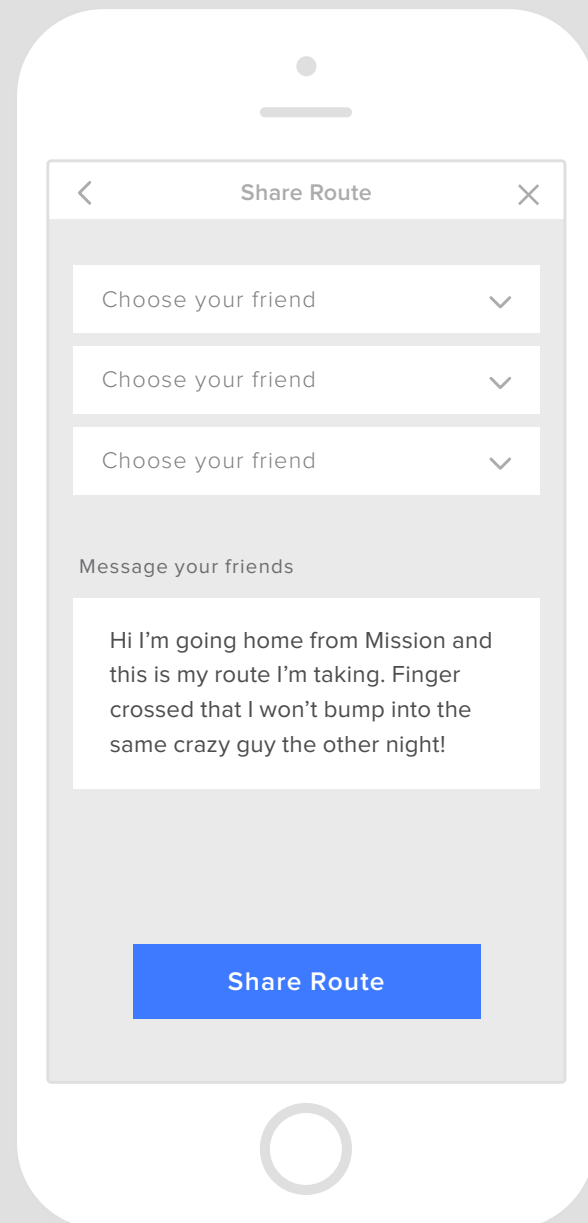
Share Route

Choose your friend

Choose your friend

Choose your friend

Message your friends

Hi I’m going home from Mission and this is my route I’m taking. Finger crossed that I won’t bump into the same crazy guy the other night!

Share Route